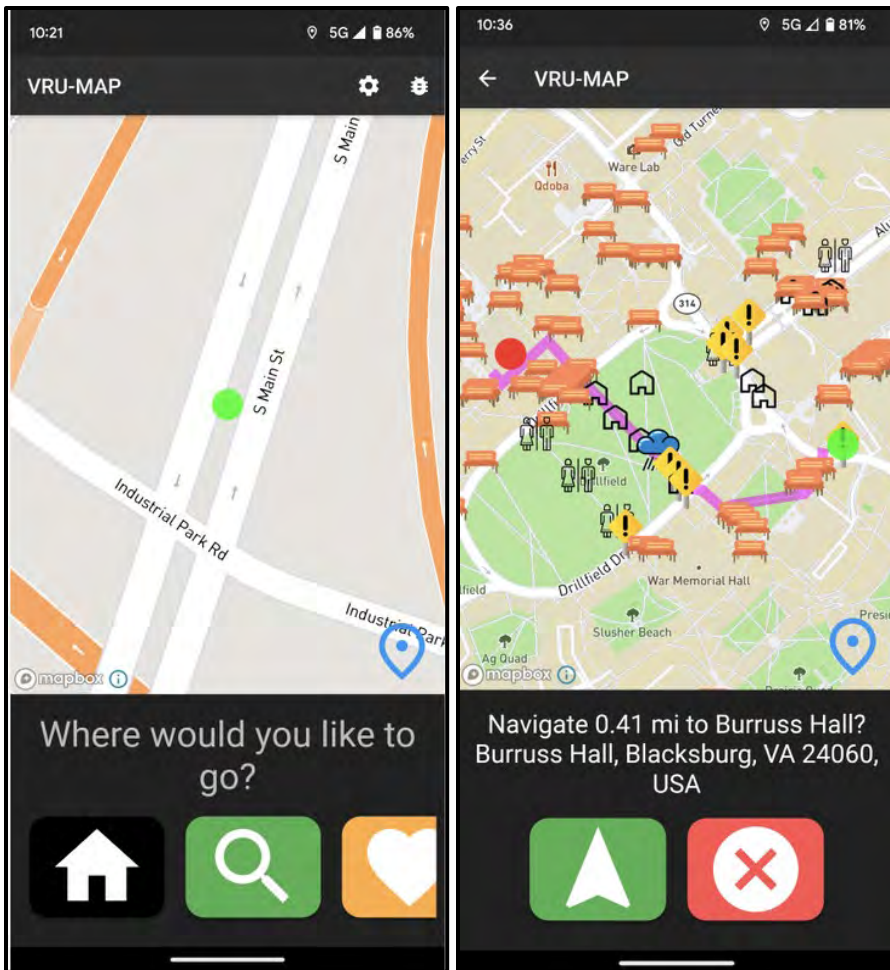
10:21

5G 86%

VRU-MAP

S Main

S Main St

Industrial Park Rd

Industrial Park

mapbox

Where would you like to go?

10:36

5G 81%

VRU-MAP

Ware Lab

Old Turner

Qdoba

314

Drillfield

Drillfield Dr

War Memorial Hall

Slusher Beach

Ag Quad

mapbox

Navigate 0.41 mi to Burruss Hall?
Burruss Hall, Blacksburg, VA 24060, USA